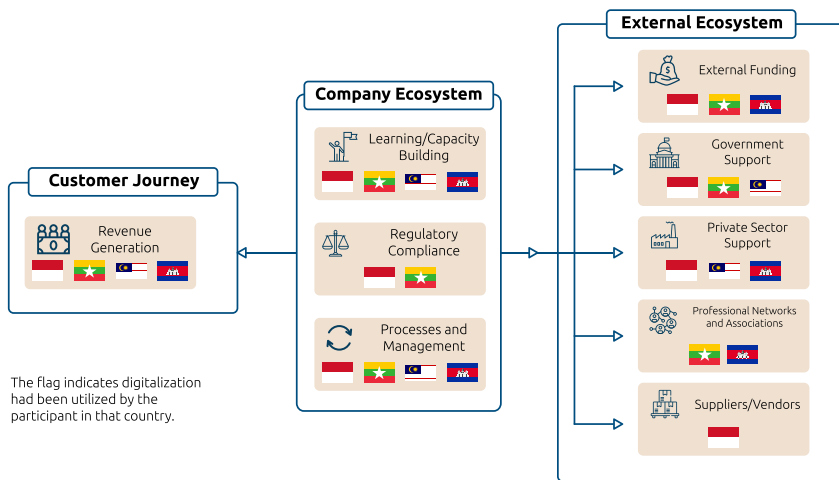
External Ecosystem

Company Ecosystem

Customer Journey

Revenue Generation

Learning/Capacity Building

Regulatory Compliance

Processes and Management

External Funding

Government Support

Private Sector Support

Professional Networks and Associations

Suppliers/Vendors

The flag indicates digitalization had been utilized by the participant in that country.